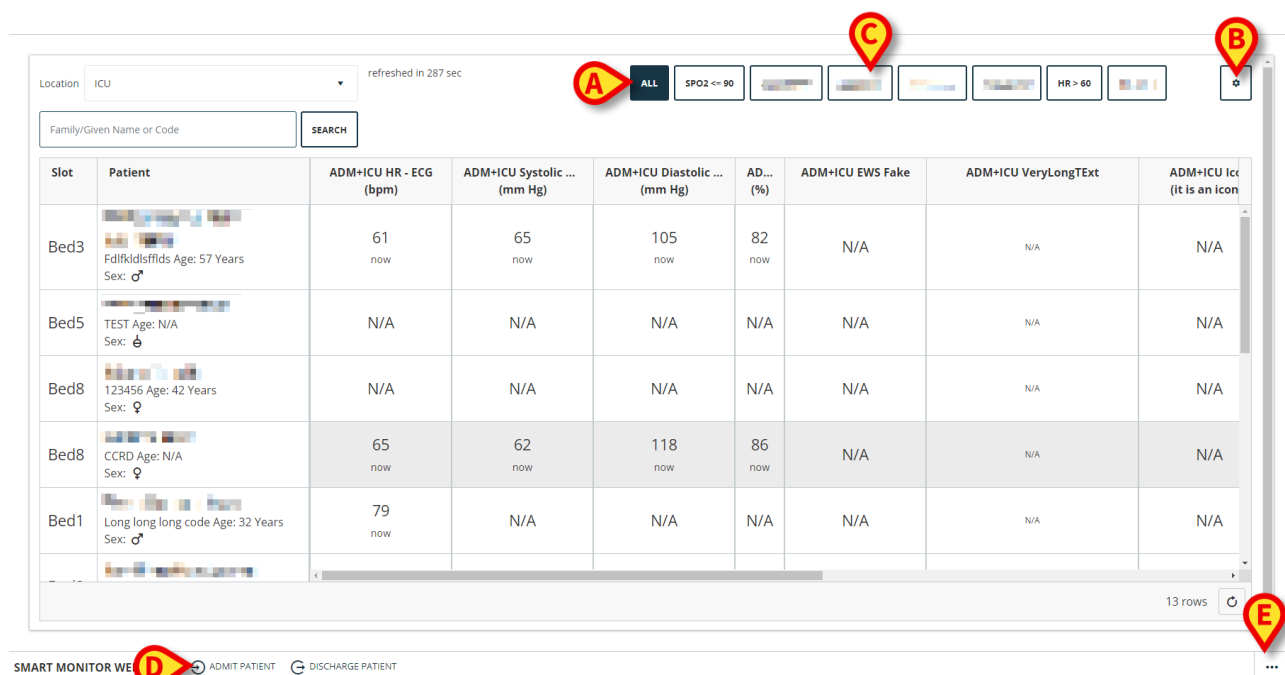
Location ICU

refreshed in 287 sec

A ALL SPO2 <= 90 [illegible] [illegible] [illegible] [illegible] HR > 60 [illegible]

C

B

Family/Given Name or Code SEARCH

| Slot | Patient | ADM+ICU HR - ECG (bpm) | ADM+ICU Systolic ... (mm Hg) | ADM+ICU Diastolic ... (mm Hg) | AD... (%) | ADM+ICU EWS Fake | ADM+ICU VeryLongTExt | ADM+ICU Ico (it is an icon |
|---|---|---|---|---|---|---|---|---|
| Bed3 | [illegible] Fdlfkldlsfflds Age: 57 Years Sex: ♂ | 61 now | 65 now | 105 now | 82 now | N/A | N/A | N/A |
| Bed5 | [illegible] TEST Age: N/A Sex: | N/A | N/A | N/A | N/A | N/A | N/A | N/A |
| Bed8 | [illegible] 123456 Age: 42 Years Sex: ♀ | N/A | N/A | N/A | N/A | N/A | N/A | N/A |
| Bed8 | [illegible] CCRD Age: N/A Sex: ♀ | 65 now | 62 now | 118 now | 86 now | N/A | N/A | N/A |
| Bed1 | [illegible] Long long long code Age: 32 Years Sex: ♂ | 79 now | N/A | N/A | N/A | N/A | N/A | N/A |

13 rows

E

SMART MONITOR WE D ADMIT PATIENT DISCHARGE PATIENT

...